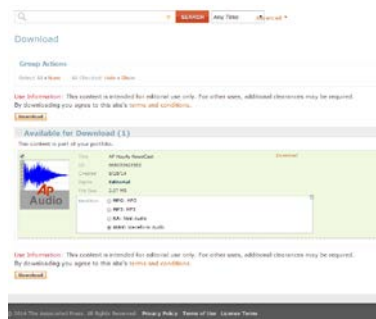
SEARCH Any Time Advanced

Download

Group Actions

Select All Items All Checked: Add a Share

Use Information: This content is intended for editorial use only. For other uses, additional clearances may be required. By downloading you agree to this site's terms and conditions.

Download

Available for Download (1)

This content is part of your portfolio.

Ap Audio

Title AP Hourly NewsCast
ID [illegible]
Created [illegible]
Source Editorial
File Size 2.27 MB
Resolution MP4: MP3
MP3: MP3
RA: Real Audio
WAV: Waveform Audio

Download

Use Information: This content is intended for editorial use only. For other uses, additional clearances may be required. By downloading you agree to this site's terms and conditions.

Download

© 2014 The Associated Press. All Rights Reserved. Privacy Policy Terms of Use License Terms